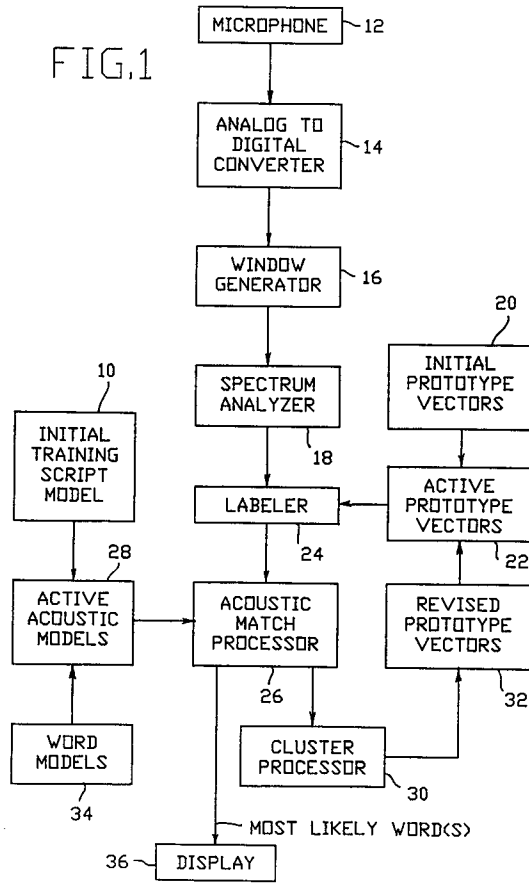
FIG.1

MICROPHONE 12

ANALOG TO DIGITAL CONVERTER 14

WINDOW GENERATOR 16

20

INITIAL PROTOTYPE VECTORS

10

SPECTRUM ANALYZER

18

INITIAL TRAINING SCRIPT MODEL

ACTIVE PROTOTYPE VECTORS

LABELER

24

22

28

ACTIVE ACOUSTIC MODELS

ACOUSTIC MATCH PROCESSOR

REVISED PROTOTYPE VECTORS

26

32

WORD MODELS

CLUSTER PROCESSOR

30

34

MOST LIKELY WORD(S)

36 DISPLAY